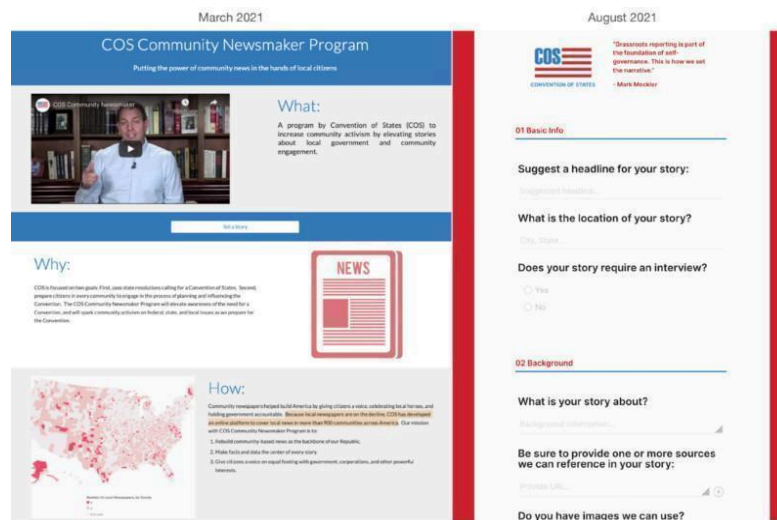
March 2021

August 2021

COS Community Newsmaker Program

Putting the power of community news in the hands of local citizens

COS Community Newsmaker

What:

A program by Convention of States (COS) to increase community activism by elevating stories about local government and community engagement.

Pitch a story

Why:

COS is focused on two goals. First, pass state resolutions calling for a Convention of States. Second, prepare citizens in every community to engage in the process of planning and influencing the Convention. The COS Community Newsmaker Program will elevate awareness of the need for a Convention, and will spark community activism on federal, state, and local issues as we prepare for the Convention.

NEWS

How:

Community newspapers helped build America by giving citizens a voice, celebrating local heroes, and holding government accountable. Because local newspapers are on the decline, COS has developed an online platform to cover local news in more than 900 communities across America. Our mission with COS Community Newsmaker Program is to:

1. Rebuild community-based news as the backbone of our Republic.
2. Make facts and data the center of every story.
3. Give citizens a voice on equal footing with government, corporations, and other powerful interests.

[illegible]

COS
CONVENTION OF STATES

"Grassroots reporting is part of the foundation of self-governance. This is how we set the narrative."
- Mark Meckler

01 Basic Info

Suggest a headline for your story:

Suggested headline...

What is the location of your story?

City, State...

Does your story require an interview?

Yes

No

02 Background

What is your story about?

Background information...

Be sure to provide one or more sources we can reference in your story:

Provide URL...

Do you have images we can use?